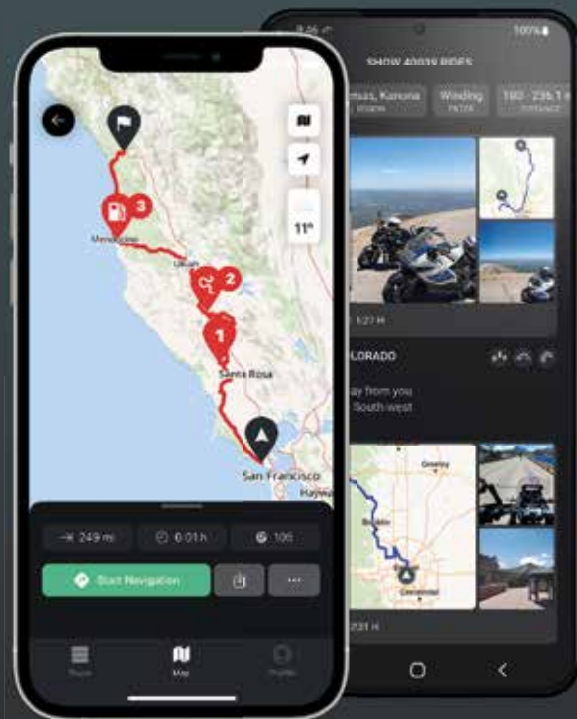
11°

3

Mendocino

Ukiah

2

1

Santa Rosa

San Francisco

Hayw

249 mi

6:01 h

105

Start Navigation

Tours

Map

Profile

100%

SHOW 40039 RIDES

Kansas, Kanona

Winding

180 - 236.1 mi

1:27 H

COLORADO

away from you

South-west

Greeley

Boulder

Colorado

2:21 H